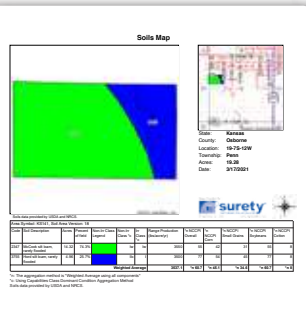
Soils Map

State: Kansas
County: Osborne
Location: 16-7S-12W
Township: Penn
Acres: 19.28
Date: 3/17/2021

surety

Soils data provided by USDA and NRCS.

Area Symbol: KS141, Soil Area Version: 18

| Code | Soil Description | Acres | Percent of field | Non-Irr Class Legend | Non-Irr Class *c | Irr Class *c | Range Production (lbs/acre/yr) | *n NCCPI Overall | *n NCCPI Corn | *n NCCPI Small Grains | *n NCCPI Soybeans | *n NCCPI Cotton |
|---|---|---|---|---|---|---|---|---|---|---|---|---|
| 2647 | McCook silt loam, rarely flooded | 14.32 | 74.3% | | IIe | IIe | 3502 | 63 | 42 | 51 | 56 | 6 |
| 2705 | Hord silt loam, rarely flooded | 4.96 | 25.7% | | I | I | 3600 | 77 | 54 | 46 | 77 | 9 |
| | | | | | Weighted Average | | | 3527.1 | *n 66.7 | *n 45.1 | *n 34.4 | *n 42.7 | *n 6 |

*n: The aggregation method is "Weighted Average using all components"
*c: Using Capabilities Class Dominant Condition Aggregation Method
Soils data provided by USDA and NRCS.